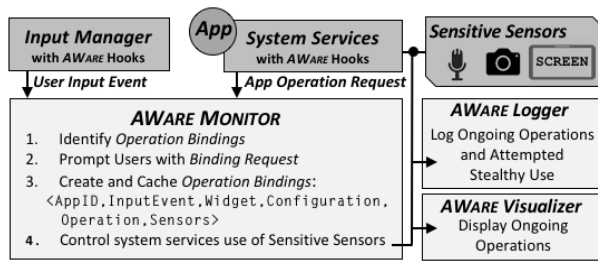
Input Manager
with AWARE Hooks

App

System Services
with AWARE Hooks

Sensitive Sensors

SCREEN

User Input Event

App Operation Request

AWARE MONITOR
1. Identify Operation Bindings
2. Prompt Users with Binding Request
3. Create and Cache Operation Bindings:
<AppID, InputEvent, Widget, Configuration, Operation, Sensors>
4. Control system services use of Sensitive Sensors

AWARE Logger
Log Ongoing Operations and Attempted Stealthy Use

AWARE Visualizer
Display Ongoing Operations